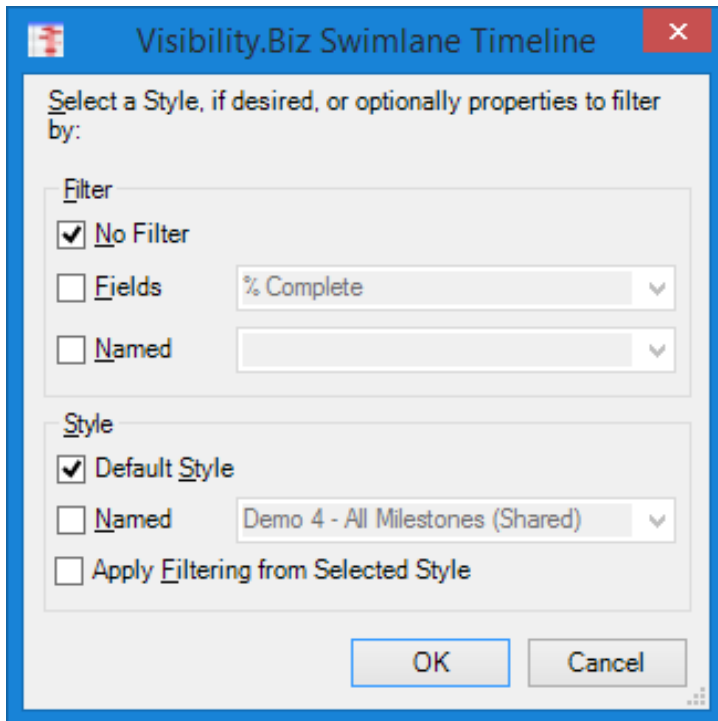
Visibility.Biz Swimlane Timeline

Select a Style, if desired, or optionally properties to filter by:

Filter

No Filter

Fields % Complete

Named

Style

Default Style

Named Demo 4 - All Milestones (Shared)

Apply Filtering from Selected Style

OK Cancel